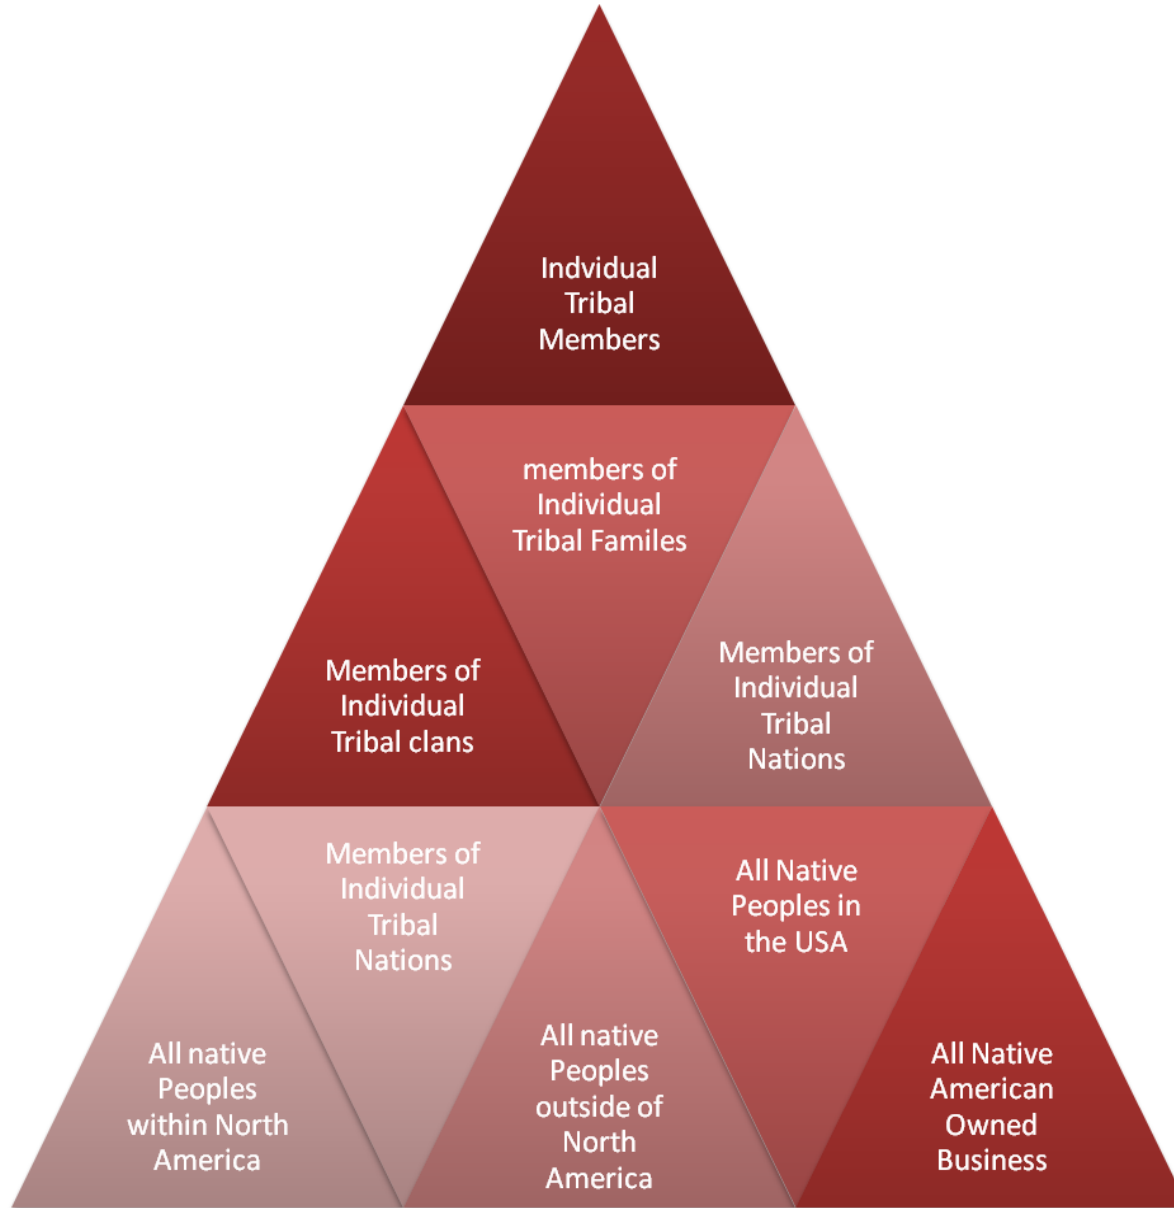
Indvidual Tribal Members

members of Individual Tribal Familes

Members of Individual Tribal clans

Members of Individual Tribal Nations

Members of Individual Tribal Nations

All Native Peoples in the USA

All native Peoples within North America

All native Peoples outside of North America

All Native American Owned Business